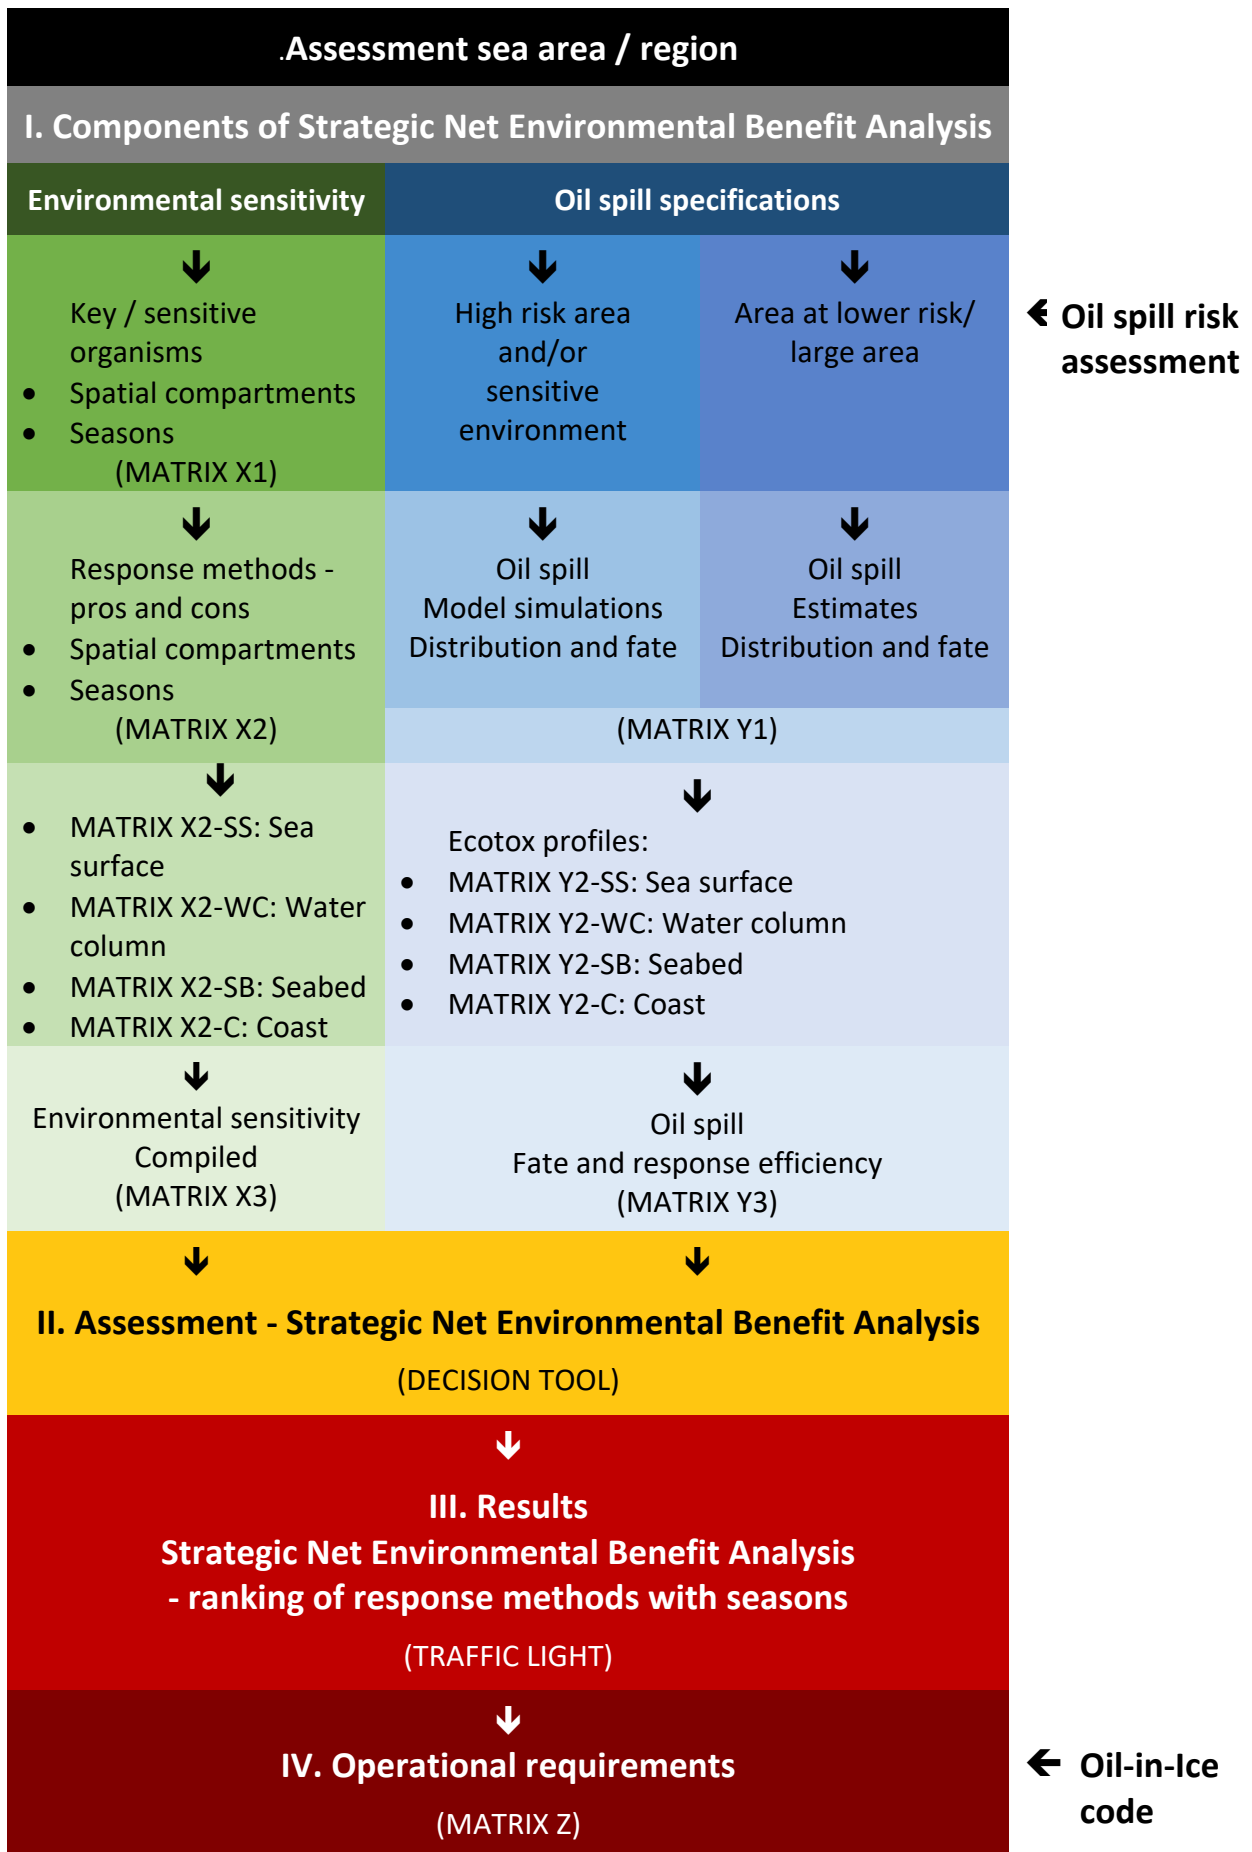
Assessment sea area / region

I. Components of Strategic Net Environmental Benefit Analysis

Environmental sensitivity

Oil spill specifications

Key / sensitive organisms
- Spatial compartments
- Seasons
(MATRIX X1)

High risk area and/or sensitive environment

Area at lower risk/ large area

Oil spill risk assessment

Response methods - pros and cons
- Spatial compartments
- Seasons
(MATRIX X2)

Oil spill Model simulations Distribution and fate

Oil spill Estimates Distribution and fate

(MATRIX Y1)

- MATRIX X2-SS: Sea surface
- MATRIX X2-WC: Water column
- MATRIX X2-SB: Seabed
- MATRIX X2-C: Coast

Ecotox profiles:
- MATRIX Y2-SS: Sea surface
- MATRIX Y2-WC: Water column
- MATRIX Y2-SB: Seabed
- MATRIX Y2-C: Coast

Environmental sensitivity Compiled (MATRIX X3)

Oil spill Fate and response efficiency (MATRIX Y3)

II. Assessment - Strategic Net Environmental Benefit Analysis

(DECISION TOOL)

III. Results
Strategic Net Environmental Benefit Analysis
- ranking of response methods with seasons

(TRAFFIC LIGHT)

IV. Operational requirements

(MATRIX Z)

Oil-in-Ice code